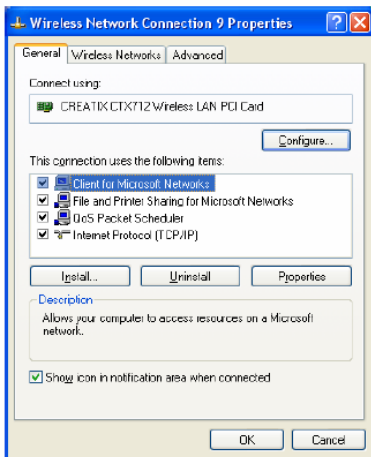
Wireless Network Connection 9 Properties

?

X

General

Wireless Networks

Advanced

Connect using:

CREATIX CTX712 Wireless LAN PCI Card

Configure...

This connection uses the following items:

Client for Microsoft Networks

File and Printer Sharing for Microsoft Networks

QoS Packet Scheduler

Internet Protocol (TCP/IP)

Install...

Uninstall

Properties

Description

Allows your computer to access resources on a Microsoft network.

Show icon in notification area when connected

OK

Cancel